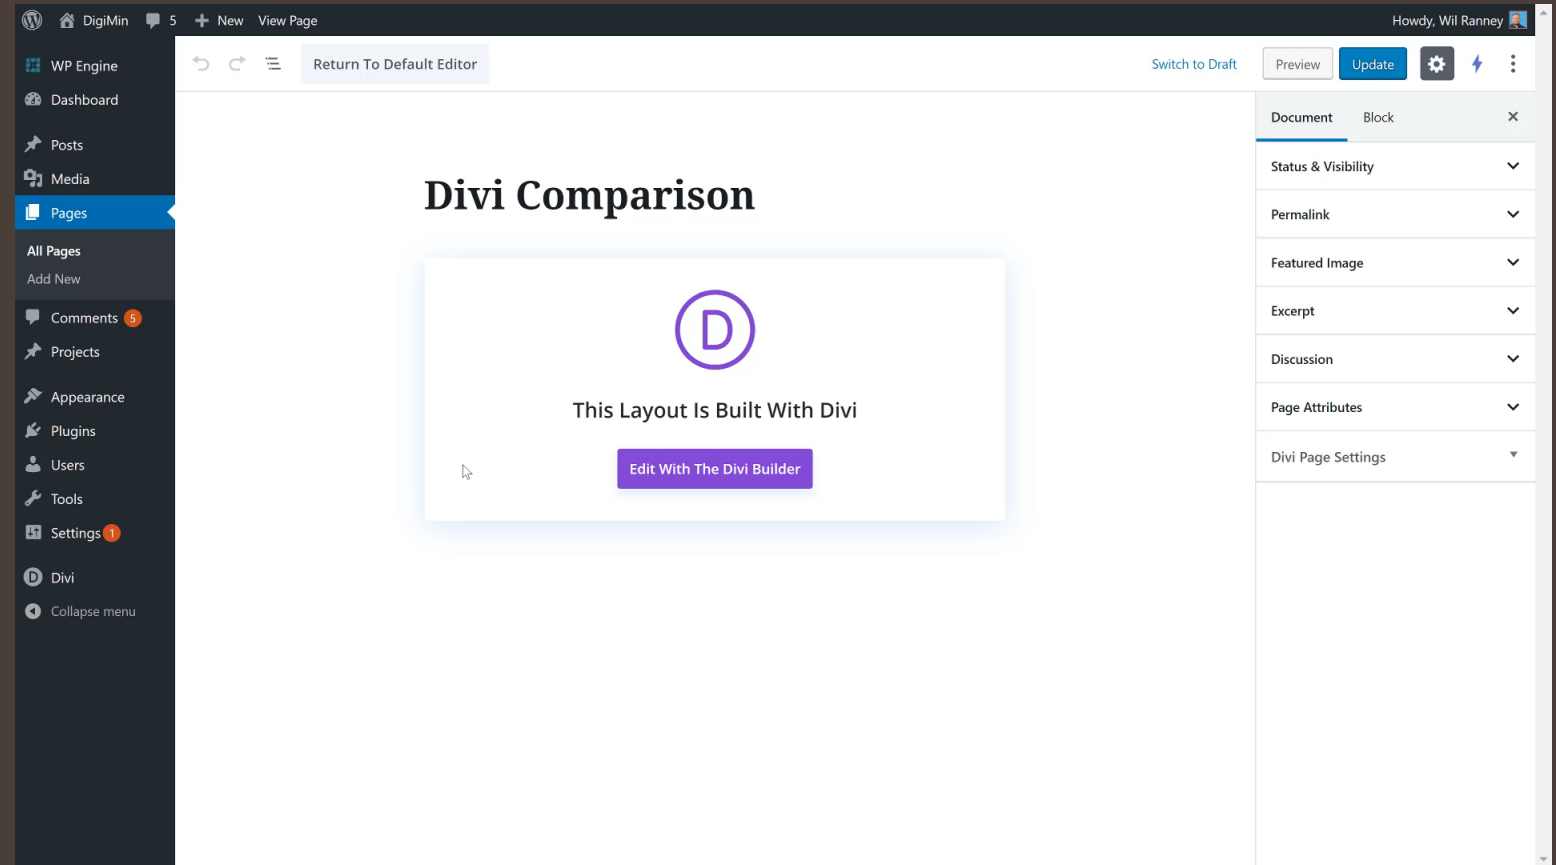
DigiMin 5 New View Page

Howdy, Wil Ranney

WP Engine
Dashboard
Posts
Media
Pages
All Pages
Add New
Comments 5
Projects
Appearance
Plugins
Users
Tools
Settings 1
Divi
Collapse menu

Return To Default Editor

Switch to Draft Preview Update

Divi Comparison

D

This Layout Is Built With Divi

Edit With The Divi Builder

Document Block

Status & Visibility
Permalink
Featured Image
Excerpt
Discussion
Page Attributes
Divi Page Settings